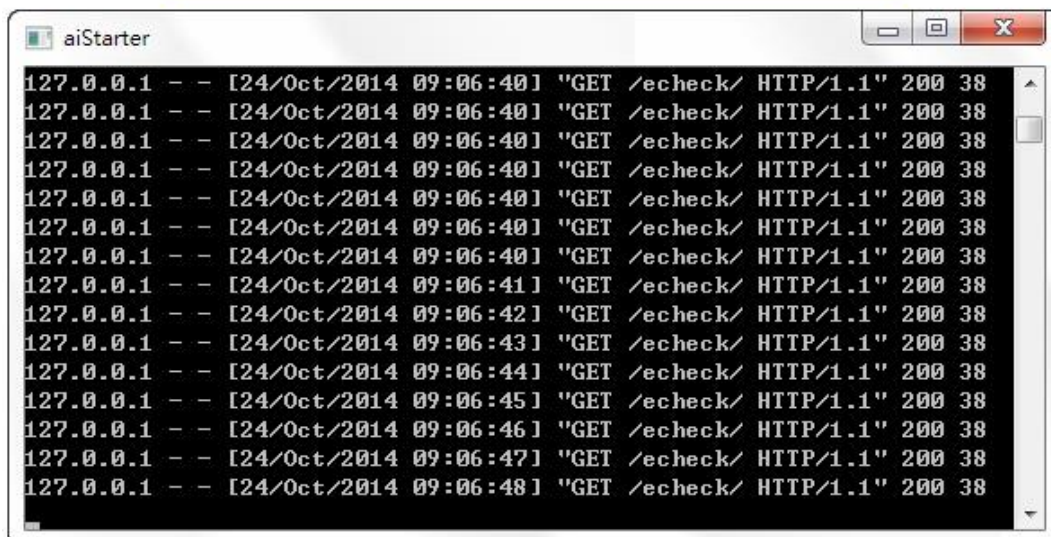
aiStarter

127.0.0.1 - - [24/Oct/2014 09:06:40] "GET /echeck/ HTTP/1.1" 200 38
127.0.0.1 - - [24/Oct/2014 09:06:40] "GET /echeck/ HTTP/1.1" 200 38
127.0.0.1 - - [24/Oct/2014 09:06:40] "GET /echeck/ HTTP/1.1" 200 38
127.0.0.1 - - [24/Oct/2014 09:06:40] "GET /echeck/ HTTP/1.1" 200 38
127.0.0.1 - - [24/Oct/2014 09:06:40] "GET /echeck/ HTTP/1.1" 200 38
127.0.0.1 - - [24/Oct/2014 09:06:40] "GET /echeck/ HTTP/1.1" 200 38
127.0.0.1 - - [24/Oct/2014 09:06:40] "GET /echeck/ HTTP/1.1" 200 38
127.0.0.1 - - [24/Oct/2014 09:06:41] "GET /echeck/ HTTP/1.1" 200 38
127.0.0.1 - - [24/Oct/2014 09:06:42] "GET /echeck/ HTTP/1.1" 200 38
127.0.0.1 - - [24/Oct/2014 09:06:43] "GET /echeck/ HTTP/1.1" 200 38
127.0.0.1 - - [24/Oct/2014 09:06:44] "GET /echeck/ HTTP/1.1" 200 38
127.0.0.1 - - [24/Oct/2014 09:06:45] "GET /echeck/ HTTP/1.1" 200 38
127.0.0.1 - - [24/Oct/2014 09:06:46] "GET /echeck/ HTTP/1.1" 200 38
127.0.0.1 - - [24/Oct/2014 09:06:47] "GET /echeck/ HTTP/1.1" 200 38
127.0.0.1 - - [24/Oct/2014 09:06:48] "GET /echeck/ HTTP/1.1" 200 38